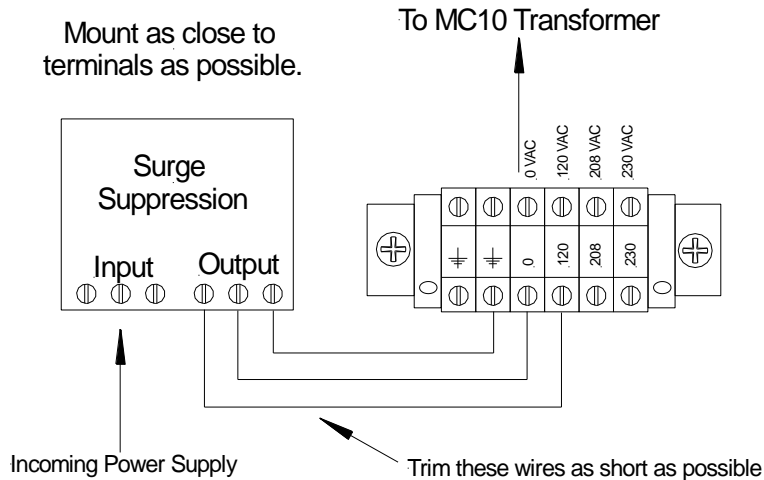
Mount as close to terminals as possible.

To MC10 Transformer

0 VAC
120 VAC
208 VAC
230 VAC

Surge Suppression

Input
Output

0
120
208
230

Incoming Power Supply

Trim these wires as short as possible